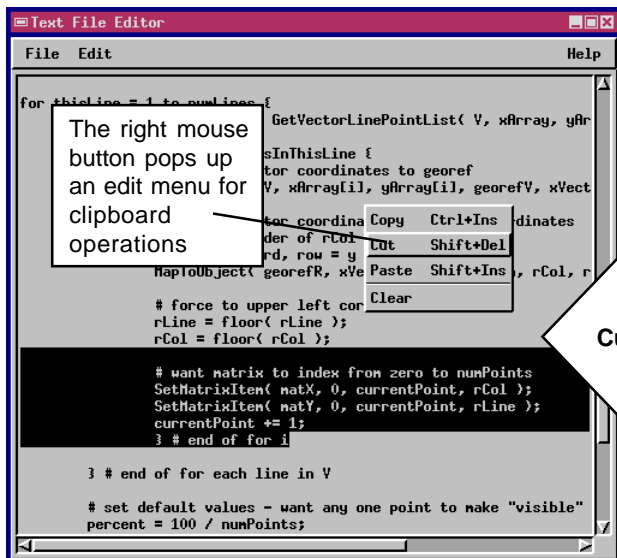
Text File Editor

File Edit Help

for thisLine = 1 to numLines {
GetVectorLinePointList( V, xArray, yAr
sInThisLine {
tor coordinates to georef
V, xArray[i], yArray[i], georefV, xVect
tor coordina
dinates
der of rCol
rd, row = y
MapToObject( georefR, xVe
, rCol, r

The right mouse button pops up an edit menu for clipboard operations

Copy Ctrl+Ins
Cut Shift+Del
Paste Shift+Ins
Clear

# force to upper left cor
rLine = floor( rLine );
rCol = floor( rCol );

# want matrix to index from zero to numPoints
SetMatrixItem( matX, 0, currentPoint, rCol );
SetMatrixItem( matY, 0, currentPoint, rLine );
currentPoint += 1;
} # end of for i

} # end of for each line in V

# set default values - want any one point to make "visible"
percent = 100 / numPoints;

Cu